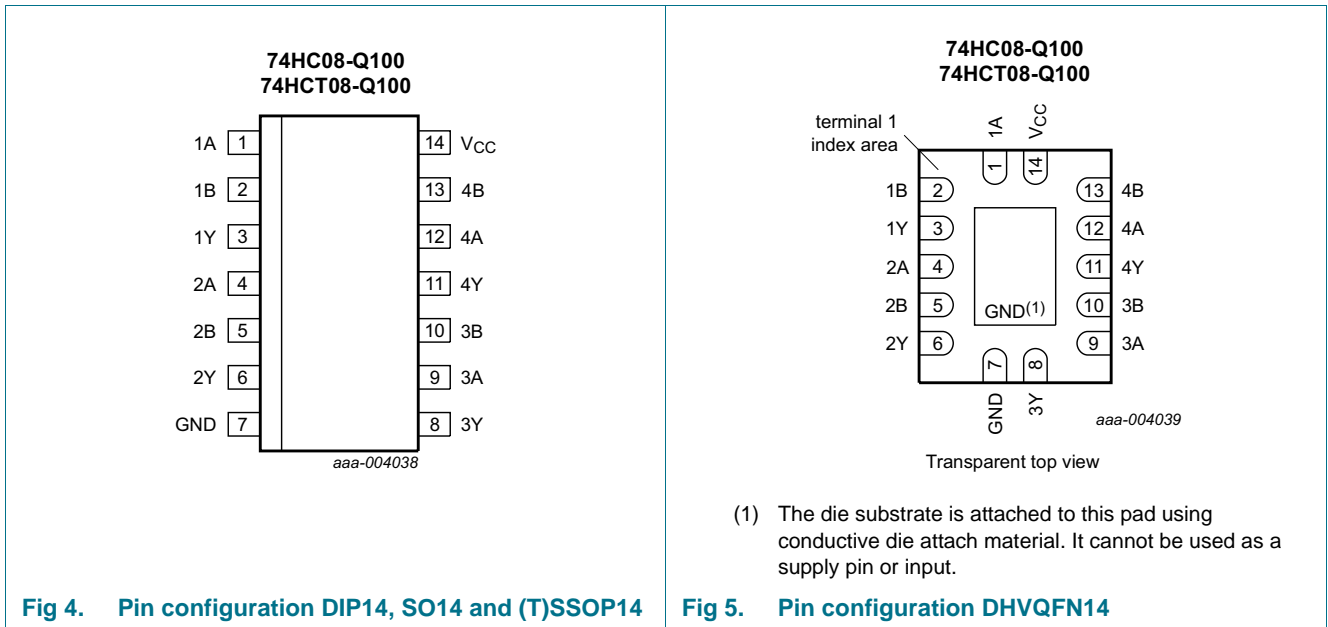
74HC08-Q100
74HCT08-Q100

| | | | |
|---|---|---|---|
| 1A | 1 | 14 | $V_{CC}$ |
| 1B | 2 | 13 | 4B |
| 1Y | 3 | 12 | 4A |
| 2A | 4 | 11 | 4Y |
| 2B | 5 | 10 | 3B |
| 2Y | 6 | 9 | 3A |
| GND | 7 | 8 | 3Y |

aaa-004038

Fig 4. Pin configuration DIP14, SO14 and (T)SSOP14

74HC08-Q100
74HCT08-Q100

terminal 1
index area

1A
$V_{CC}$
1
14

| | | | |
|---|---|---|---|
| 1B | 2 | 13 | 4B |
| 1Y | 3 | 12 | 4A |
| 2A | 4 | 11 | 4Y |
| 2B | 5 | 10 | 3B |
| 2Y | 6 | 9 | 3A |

GND(1)

7
8
GND
3Y

aaa-004039

Transparent top view

(1) The die substrate is attached to this pad using conductive die attach material. It cannot be used as a supply pin or input.

Fig 5. Pin configuration DHVQFN14